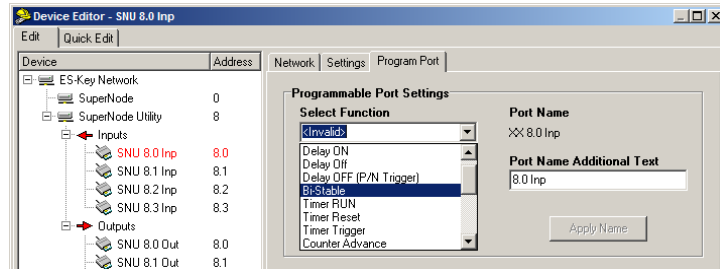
Device Editor - SNU 8.0 Inp

Edit | Quick Edit

| Device | Address |
|---|---|
| ES-Key Network | |
| SuperNode | 0 |
| SuperNode Utility | 8 |
| Inputs | |
| SNU 8.0 Inp | 8.0 |
| SNU 8.1 Inp | 8.1 |
| SNU 8.2 Inp | 8.2 |
| SNU 8.3 Inp | 8.3 |
| Outputs | |
| SNU 8.0 Out | 8.0 |
| SNU 8.1 Out | 8.1 |

Network | Settings | Program Port

Programmable Port Settings

Select Function

<Invalid>

Delay ON
Delay Off
Delay OFF (P/N Trigger)
Bi-Stable
Timer RUN
Timer Reset
Timer Trigger
Counter Advance

Port Name

XX 8.0 Inp

Port Name Additional Text

8.0 Inp

Apply Name